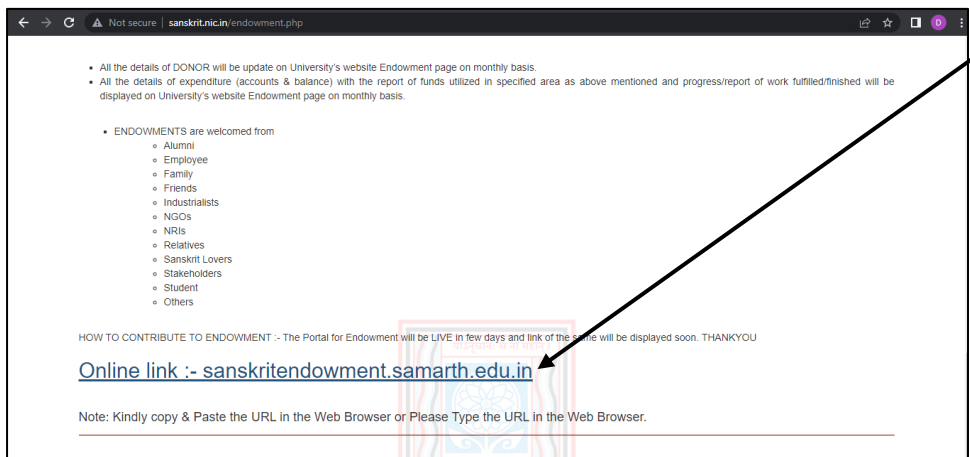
Not secure | sanskrit.nic.in/endowment.php

D

- All the details of DONOR will be update on University's website Endowment page on monthly basis.
- All the details of expenditure (accounts & balance) with the report of funds utilized in specified area as above mentioned and progress/report of work fulfilled/finished will be displayed on University's website Endowment page on monthly basis.

- ENDOWMENTS are welcomed from
  - Alumni
  - Employee
  - Family
  - Friends
  - Industrialists
  - NGOs
  - NRIs
  - Relatives
  - Sanskrit Lovers
  - Stakeholders
  - Student
  - Others

HOW TO CONTRIBUTE TO ENDOWMENT :- The Portal for Endowment will be LIVE in few days and link of the same will be displayed soon. THANKYOU

Online link :- sanskritendowment.samarth.edu.in

Note: Kindly copy & Paste the URL in the Web Browser or Please Type the URL in the Web Browser.